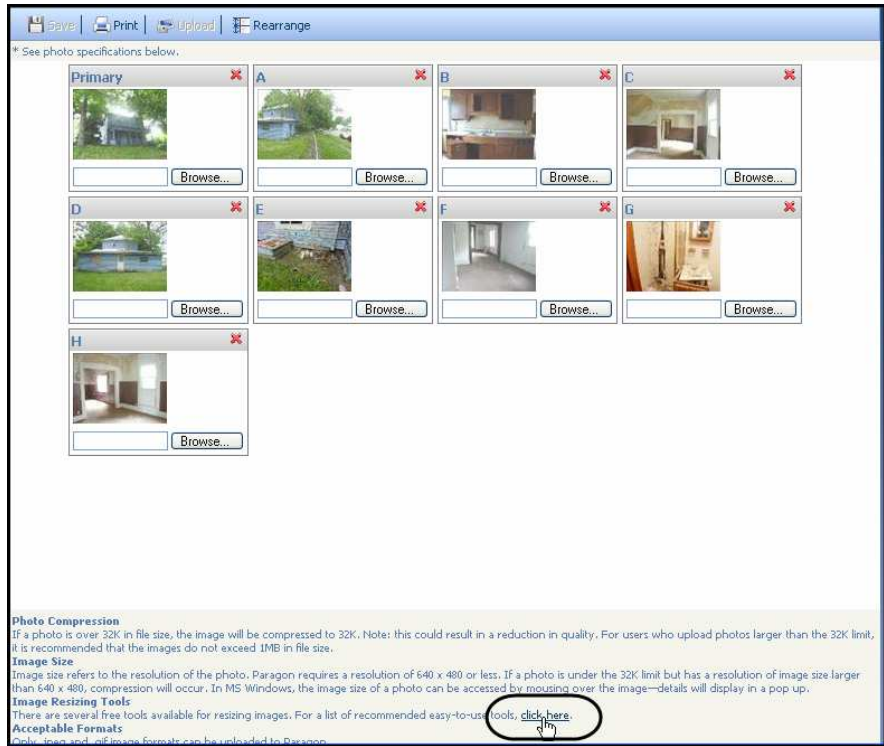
Save | Print | Upload | Rearrange

* See photo specifications below.

Primary
Browse...

A
Browse...

B
Browse...

C
Browse...

D
Browse...

E
Browse...

F
Browse...

G
Browse...

H
Browse...

Photo Compression
If a photo is over 32K in file size, the image will be compressed to 32K. Note: this could result in a reduction in quality. For users who upload photos larger than the 32K limit, it is recommended that the images do not exceed 1MB in file size.
Image Size
Image size refers to the resolution of the photo. Paragon requires a resolution of 640 x 480 or less. If a photo is under the 32K limit but has a resolution of image size larger than 640 x 480, compression will occur. In MS Windows, the image size of a photo can be accessed by mousing over the image—details will display in a pop up.
Image Resizing Tools
There are several free tools available for resizing images. For a list of recommended easy-to-use tools, click here.
Acceptable Formats
Only .jpeg and .gif image formats can be uploaded to Paragon.